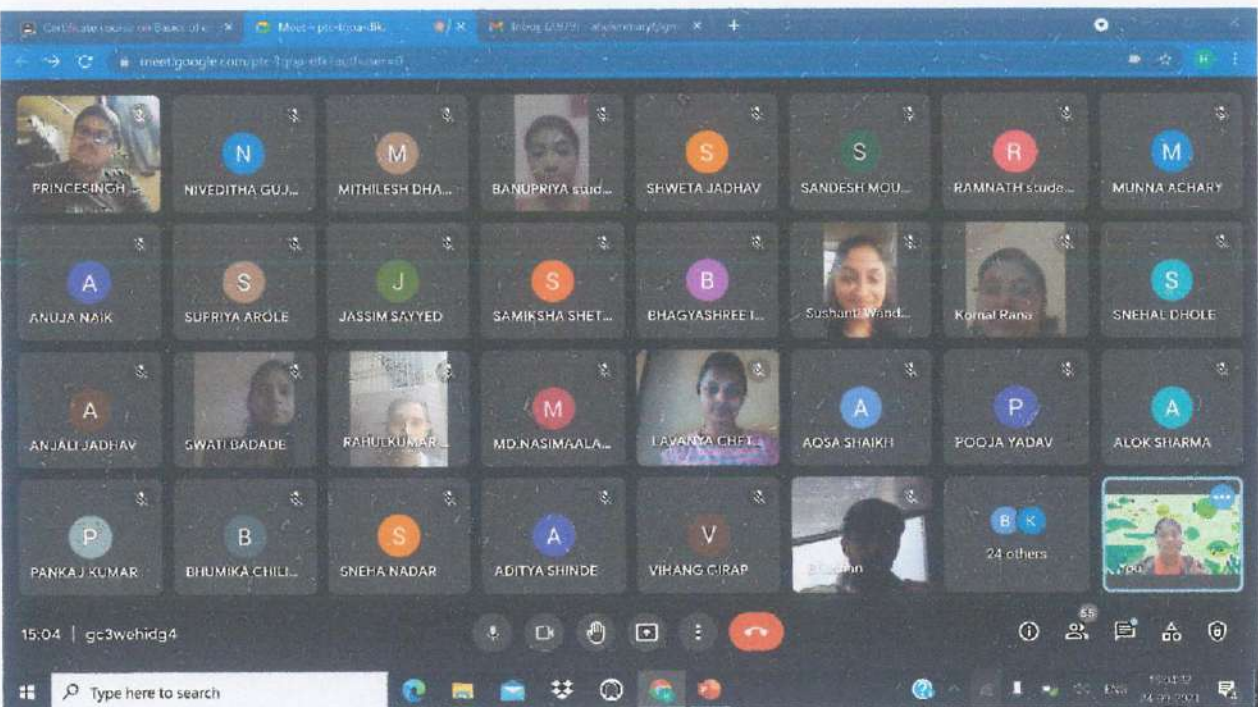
Certificate course on Basics of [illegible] × Meet – ptc-fgqa-dfk × Inbox (2979) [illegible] ×

meet.google.com/ptc-fgqa-dfk?authuser=0

PRINCESINGH

N
NIVEDITHA GUJ...

M
MITHILESH DHA...

BANUPRIYA stud...

S
SHWETA JADHAV

S
SANDESH MOU...

R
RAMNATH stude...

M
MUNNA ACHARY

A
ANUJA NAIK

S
SUPRIYA AROLE

J
JASSIM SAYYED

S
SAMIKSHA SHET...

B
BHAGYASHREE I...

Sushant Wand...

Komal Rana

S
SNEHAL DHOLE

A
ANJALI JADHAV

SWATI BADADE

RAHULKUMAR...

M
MD.NASIMAALA...

LAVANYA CHET...

A
AQSA SHAIKH

P
POOJA YADAV

A
ALOK SHARMA

P
PANKAJ KUMAR

B
BHUMIKA CHILL...

S
SNEHA NADAR

A
ADITYA SHINDE

V
VIHANG GIRAP

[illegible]

B K
24 others

You

15:04 | gc3wehidg4

55

Type here to search

ENG
15:03
24-09-2021